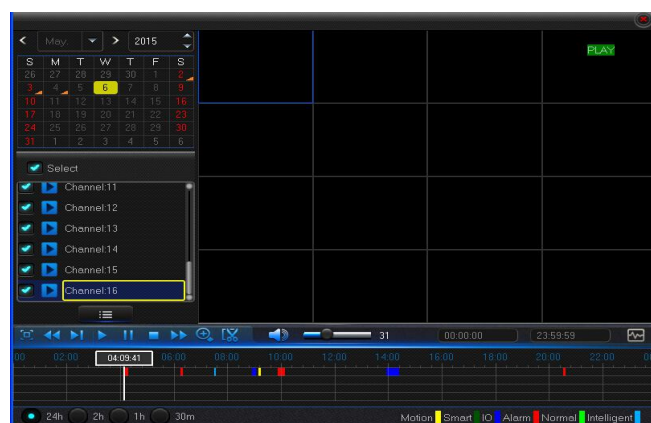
< May > 2015

| S | M | T | W | T | F | S |
|---|---|---|---|---|---|---|
| 26 | 27 | 28 | 29 | 30 | 1 | 2 |
| 3 | 4 | 5 | 6 | 7 | 8 | 9 |
| 10 | 11 | 12 | 13 | 14 | 15 | 16 |
| 17 | 18 | 19 | 20 | 21 | 22 | 23 |
| 24 | 25 | 26 | 27 | 28 | 29 | 30 |
| 31 | 1 | 2 | 3 | 4 | 5 | 6 |

Select
Channel:11
Channel:12
Channel:13
Channel:14
Channel:15
Channel:16

PLAY

31 00:00:00 23:59:59

00 02:00 04:09:41 06:00 08:00 10:00 12:00 14:00 16:00 18:00 20:00 22:00

24h 2h 1h 30m

Motion Smart IO Alarm Normal Intelligent